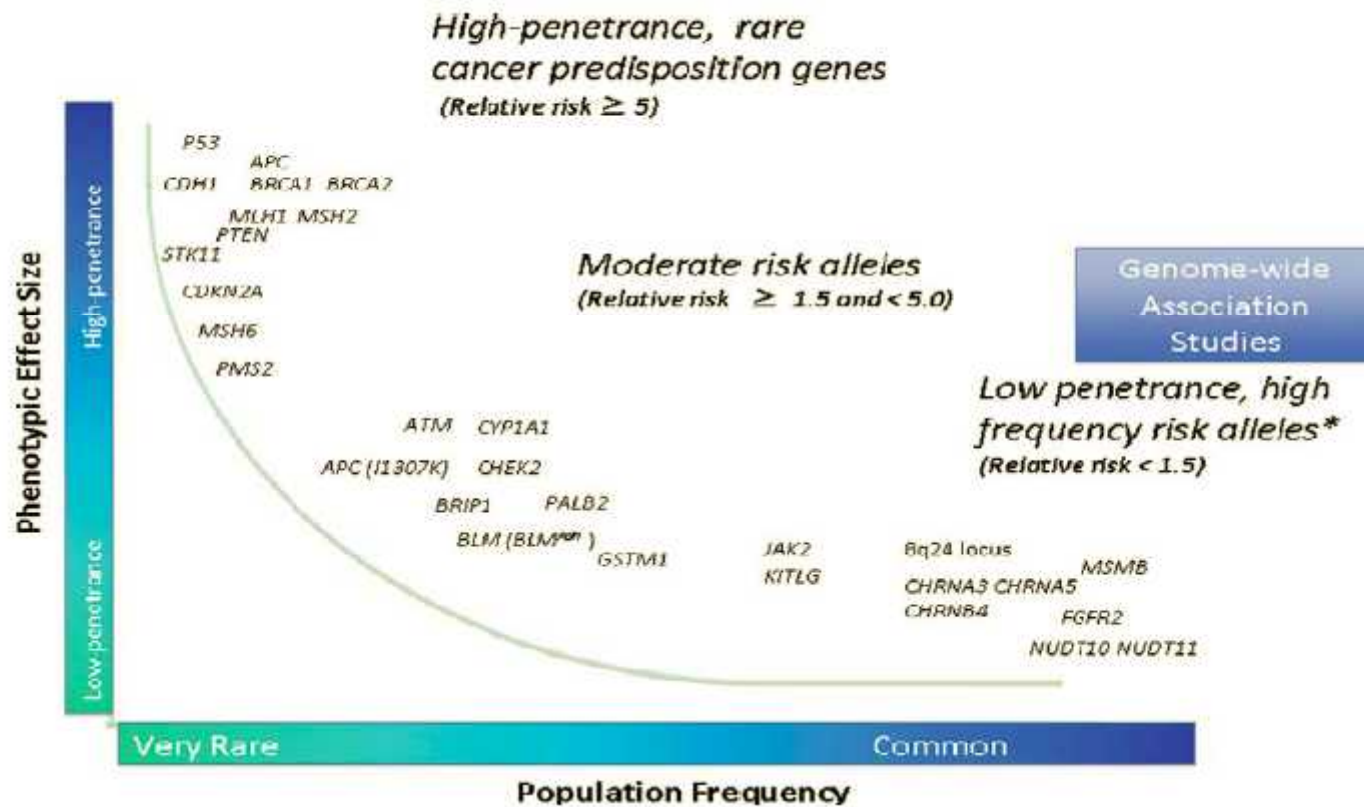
High-penetrance, rare cancer predisposition genes
(Relative risk $\geq$ 5)

P53
APC
CDH1 BRCA1 BRCA2
MLH1 MSH2
PTEN
STK11
CDKN2A
MSH6
PMS2

Moderate risk alleles
(Relative risk $\geq$ 1.5 and < 5.0)

Genome-wide Association Studies

Low penetrance, high frequency risk alleles*
(Relative risk < 1.5)

ATM CYP1A1
APC (I1307K) CHEK2
BRIP1 PALB2
BLM ($BLM^{Ash}$) GSTM1

JAK2
KITLG

8q24 locus
MSMB
CHRNA3 CHRNA5
CHRNB4
FGFR2
NUDT10 NUDT11

Phenotypic Effect Size
High-penetrance
Low-penetrance

Very Rare
Common
Population Frequency